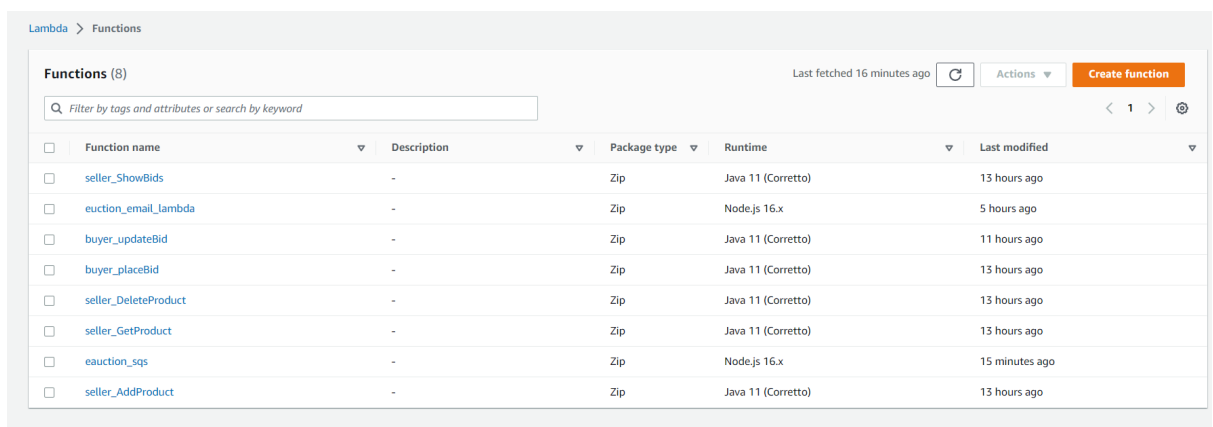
Lambda > Functions

Functions (8)

Last fetched 16 minutes ago

Actions ▼

Create function

Filter by tags and attributes or search by keyword

< 1 >

| Function name | Description | Package type | Runtime | Last modified |
|---|---|---|---|---|
| seller_ShowBids | - | Zip | Java 11 (Corretto) | 13 hours ago |
| euction_email_lambda | - | Zip | Node.js 16.x | 5 hours ago |
| buyer_updateBid | - | Zip | Java 11 (Corretto) | 11 hours ago |
| buyer_placeBid | - | Zip | Java 11 (Corretto) | 13 hours ago |
| seller_DeleteProduct | - | Zip | Java 11 (Corretto) | 13 hours ago |
| seller_GetProduct | - | Zip | Java 11 (Corretto) | 13 hours ago |
| eauction_sqs | - | Zip | Node.js 16.x | 15 minutes ago |
| seller_AddProduct | - | Zip | Java 11 (Corretto) | 13 hours ago |